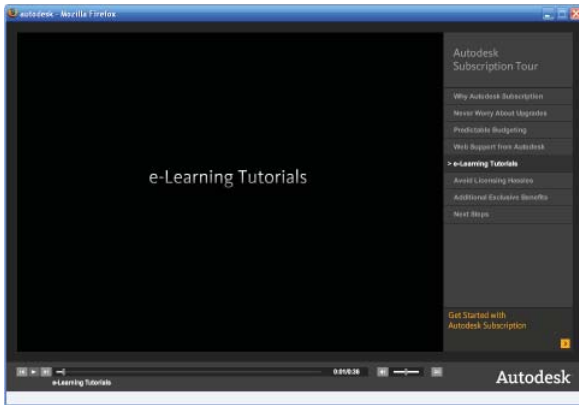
autodesk - Mozilla Firefox

e-Learning Tutorials

Autodesk Subscription Tour

Why Autodesk Subscription
Never Worry About Upgrades
Predictable Budgeting
Web Support from Autodesk
> e-Learning Tutorials
Avoid Licensing Hassles
Additional Exclusive Benefits
Next Steps

Get Started with Autodesk Subscription

e-Learning Tutorials

0:01/0:36

Autodesk